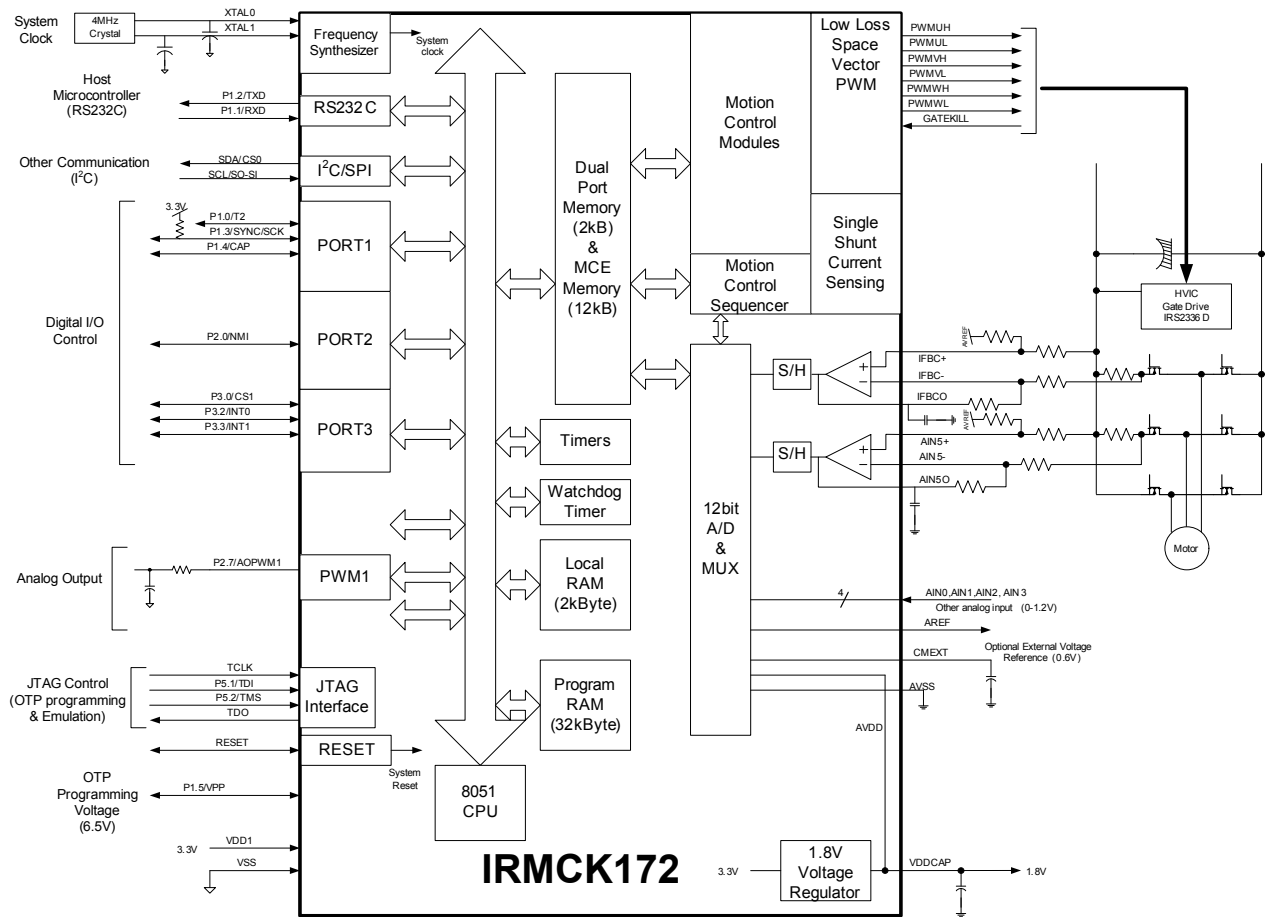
System Clock

4MHz Crystal

XTAL0

XTAL1

Frequency Synthesizer

System clock

Low Loss Space Vector PWM

PWMUH
PWMUL
PWMVH
PWMVL
PWMWH
PWMWL
GATEKILL

Host Microcontroller (RS232C)

P1.2/TXD
P1.1/RXD

RS232C

Motion Control Modules

Other Communication ($I^2C$)

SDA/CS0
SCL/SO-SI

$I^2C$/SPI

Dual Port Memory (2kB) & MCE Memory (12kB)

3.3V

P1.0/T2
P1.3/SYNC/SCK
P1.4/CAP

PORT1

Single Shunt Current Sensing

Motion Control Sequencer

HVIC Gate Drive IRS2336 D

Digital I/O Control

P2.0/NMI

PORT2

AREF

IFBC+
IFBC-
IFBCO

S/H

P3.0/CS1
P3.2/INT0
P3.3/INT1

PORT3

Timers

AREF

AIN5+
AIN5-
AIN5O

S/H

Watchdog Timer

12bit A/D & MUX

Motor

Analog Output

P2.7/AOPWM1

PWM1

Local RAM (2kByte)

4

AIN0,AIN1,AIN2, AIN3
Other analog input (0-1.2V)

AREF

Optional External Voltage Reference (0.6V)

CMEXT

JTAG Control (OTP programming & Emulation)

TCLK
P5.1/TDI
P5.2/TMS
TDO

JTAG Interface

Program RAM (32kByte)

AVSS

AVDD

RESET

RESET

System Reset

OTP Programming Voltage (6.5V)

P1.5/VPP

8051 CPU

3.3V

VDD1

VSS

IRMCK172

3.3V

1.8V Voltage Regulator

VDDCAP

1.8V